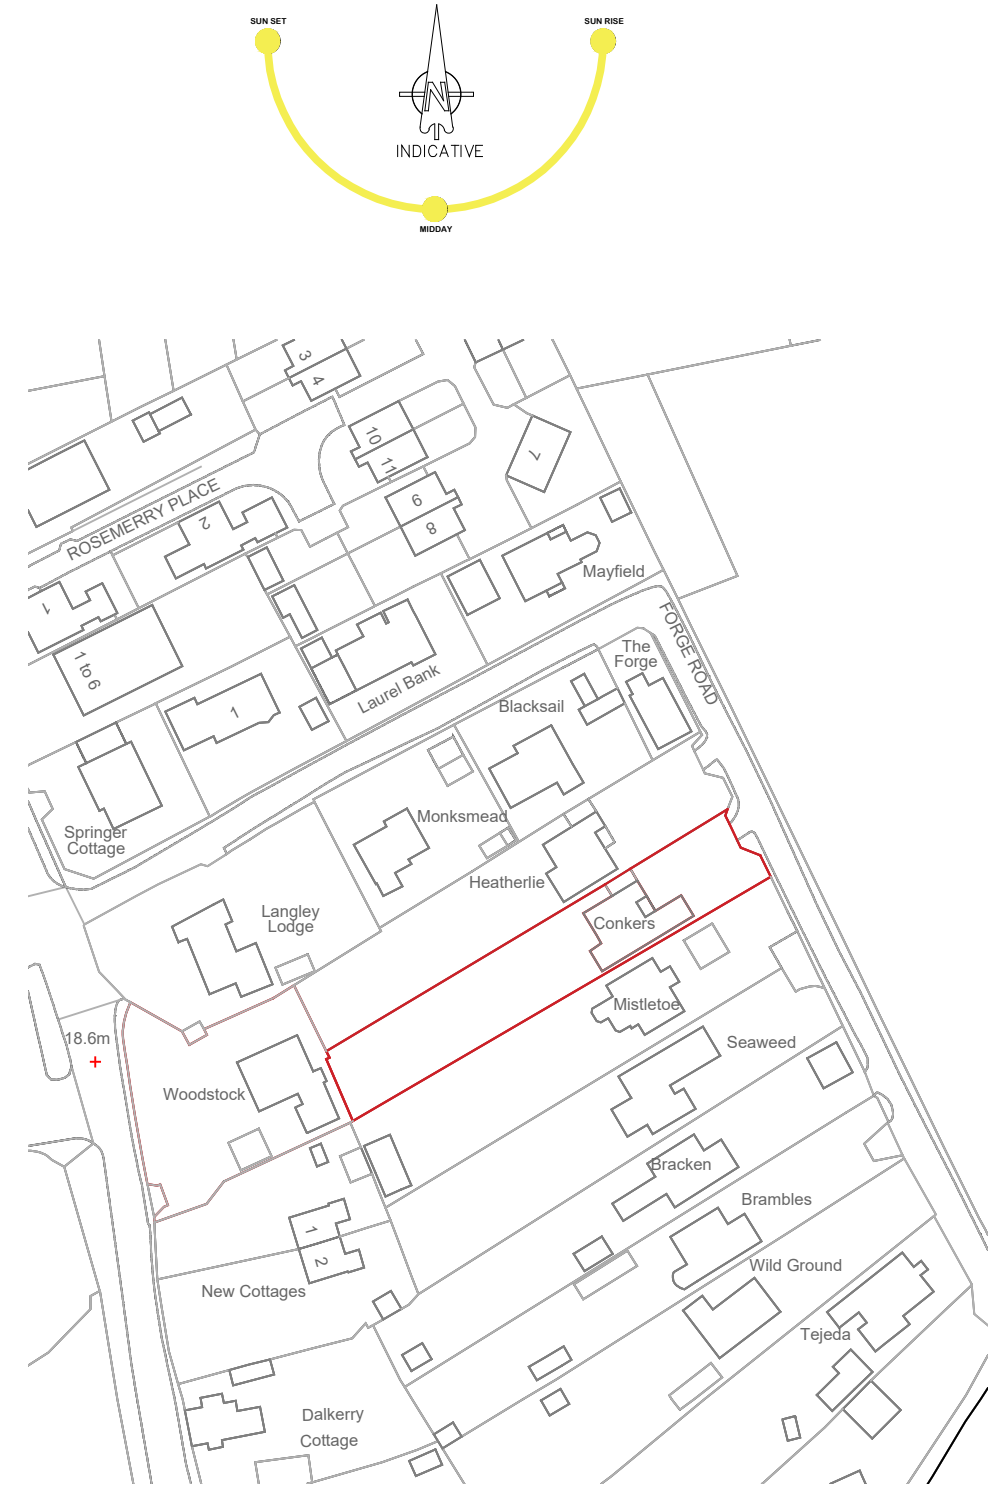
SUN SET
SUN RISE
N
INDICATIVE
MIDDAY

3
4
10
11
7
6
8
ROSEMERRY PLACE
2
Mayfield
1
FORGE ROAD
1 to 6
The Forge
Laurel Bank
1
Blacksail
Springer Cottage
Monksmead
Heatherlie
Langley Lodge
Conkers
Mistletoe
18.6m
Seaweed
Woodstock
Bracken
Brambles
1
2
Wild Ground
New Cottages
Tejeda
Dalkerry Cottage